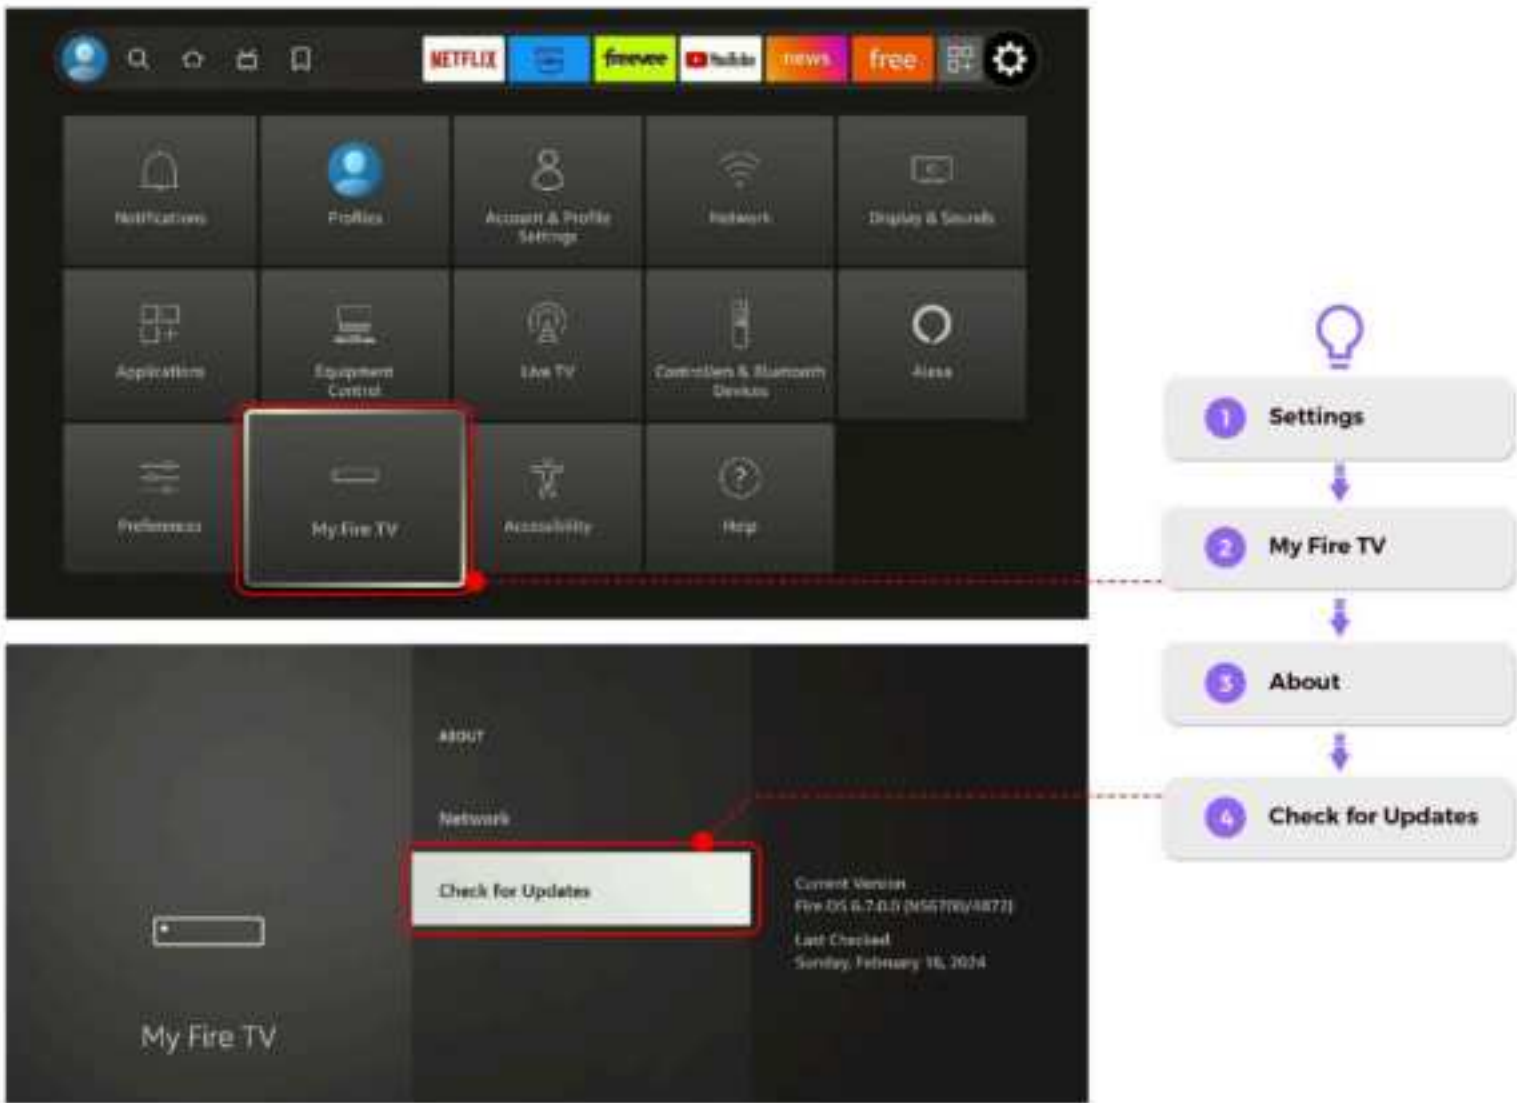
NETFLIX freevee YouTube news free

Notifications
Profiles
Account & Profile Settings
Network
Display & Sounds
Applications
Equipment Control
Live TV
Controllers & Bluetooth Devices
Alexa
Preferences
My Fire TV
Accessibility
Help

1 Settings
2 My Fire TV
3 About
4 Check for Updates

ABOUT
Network
Check for Updates

Current Version
Fire OS 6.7.0.0 (NS6700/4872)
Last Checked
Sunday, February 16, 2024

My Fire TV